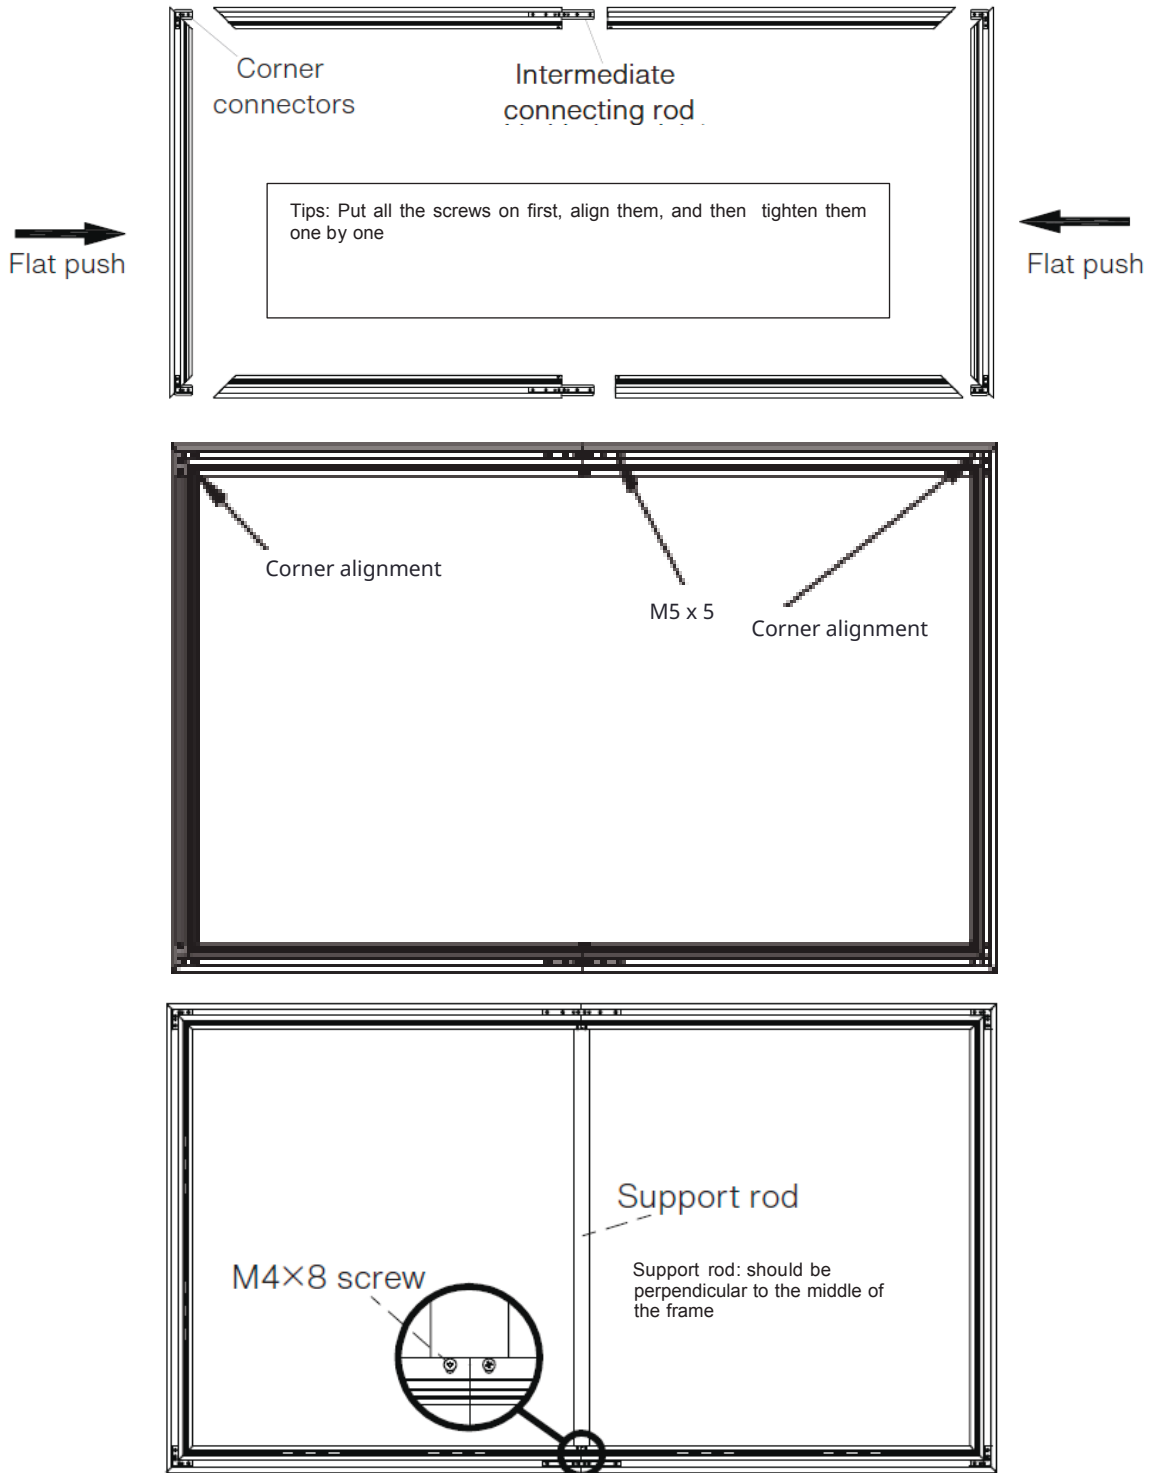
Corner connectors

Intermediate connecting rod

Tips: Put all the screws on first, align them, and then tighten them one by one

Flat push

Flat push

Corner alignment

M5 x 5

Corner alignment

Support rod

M4×8 screw

Support rod: should be perpendicular to the middle of the frame